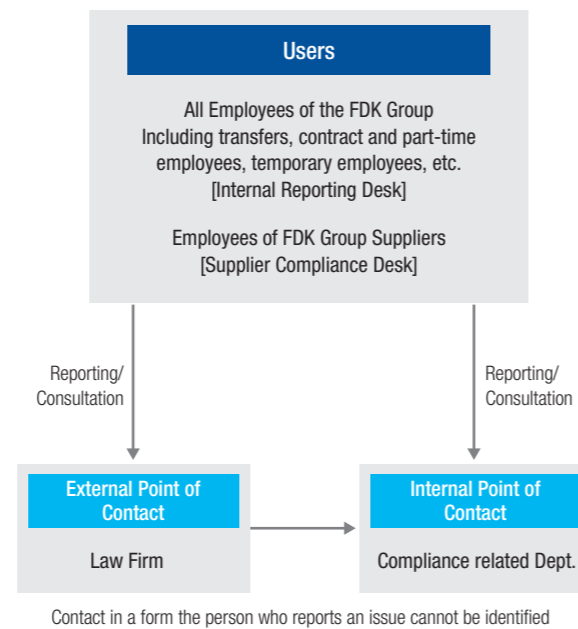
Users

All Employees of the FDK Group
Including transfers, contract and part-time employees, temporary employees, etc.
[Internal Reporting Desk]

Employees of FDK Group Suppliers
[Supplier Compliance Desk]

Reporting/
Consultation

Reporting/
Consultation

External Point of Contact

Law Firm

Internal Point of Contact

Compliance related Dept.

Contact in a form the person who reports an issue cannot be identified